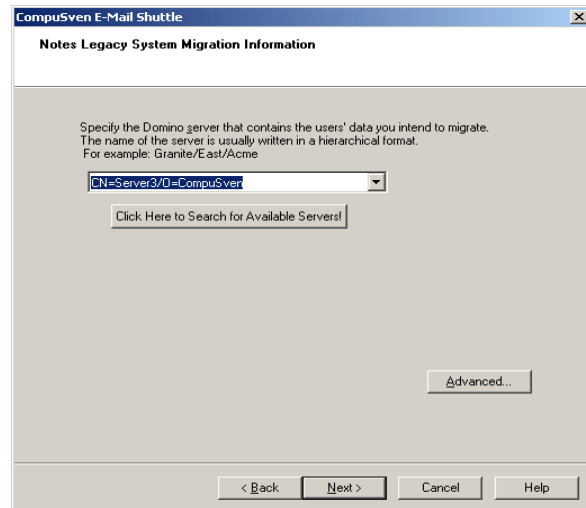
CompuSven E-Mail Shuttle

Notes Legacy System Migration Information

Specify the Domino server that contains the users' data you intend to migrate. The name of the server is usually written in a hierarchical format.
For example: Granite/East/Acme

CN=Server3/O=CompuSven

Click Here to Search for Available Servers!

Advanced...

< Back
Next >
Cancel
Help